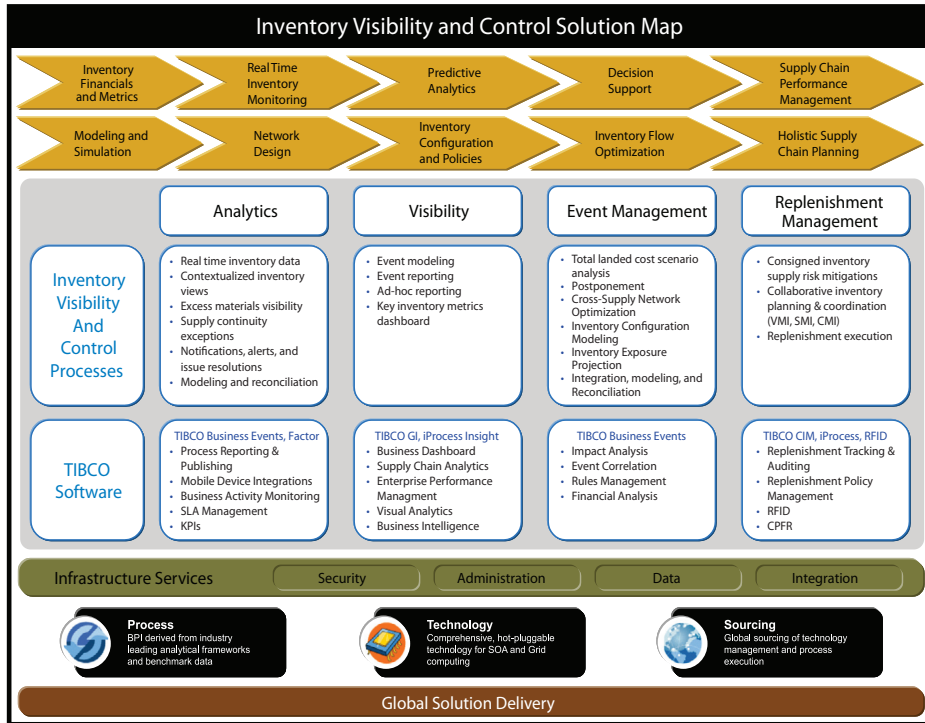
Inventory Visibility and Control Solution Map

Inventory Financials and Metrics

Real Time Inventory Monitoring

Predictive Analytics

Decision Support

Supply Chain Performance Management

Modeling and Simulation

Network Design

Inventory Configuration and Policies

Inventory Flow Optimization

Holistic Supply Chain Planning

| | Analytics | Visibility | Event Management | Replenishment Management |
|---|---|---|---|---|
| Inventory Visibility And Control Processes | • Real time inventory data • Contextualized inventory views • Excess materials visibility • Supply continuity exceptions • Notifications, alerts, and issue resolutions • Modeling and reconciliation | • Event modeling • Event reporting • Ad-hoc reporting • Key inventory metrics dashboard | • Total landed cost scenario analysis • Postponement • Cross-Supply Network Optimization • Inventory Configuration Modeling • Inventory Exposure Projection • Integration, modeling, and Reconciliation | • Consigned inventory supply risk mitigations • Collaborative inventory planning & coordination (VMI, SMI, CMI) • Replenishment execution |
| TIBCO Software | TIBCO Business Events, Factor • Process Reporting & Publishing • Mobile Device Integrations • Business Activity Monitoring • SLA Management • KPIs | TIBCO GI, iProcess Insight • Business Dashboard • Supply Chain Analytics • Enterprise Performance Managment • Visual Analytics • Business Intelligence | TIBCO Business Events • Impact Analysis • Event Correlation • Rules Management • Financial Analysis | TIBCO CIM, iProcess, RFID • Replenishment Tracking & Auditing • Replenishment Policy Management • RFID • CPFR |

Infrastructure Services Security Administration Data Integration

Process
BPI derived from industry leading analytical frameworks and benchmark data

Technology
Comprehensive, hot-pluggable technology for SOA and Grid computing

Sourcing
Global sourcing of technology management and process execution

Global Solution Delivery